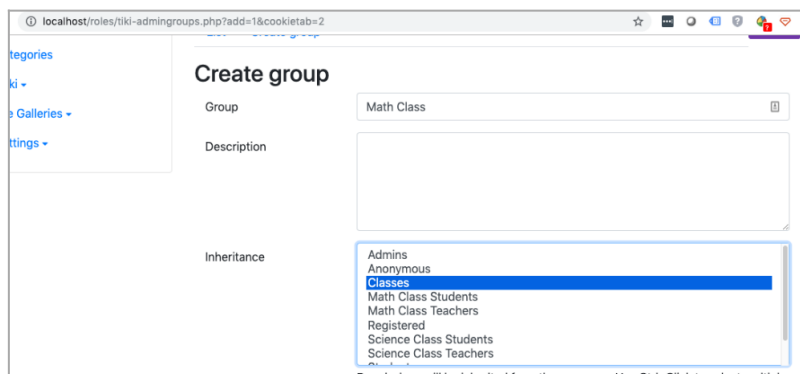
localhost/roles/tiki-admingroups.php?add=1&cookietab=2

tegories
ki ▾
e Galleries ▾
ttings ▾

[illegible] Create group

Create group

Group
Math Class

Description

Inheritance
Admins
Anonymous
Classes
Math Class Students
Math Class Teachers
Registered
Science Class Students
Science Class Teachers
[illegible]

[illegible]